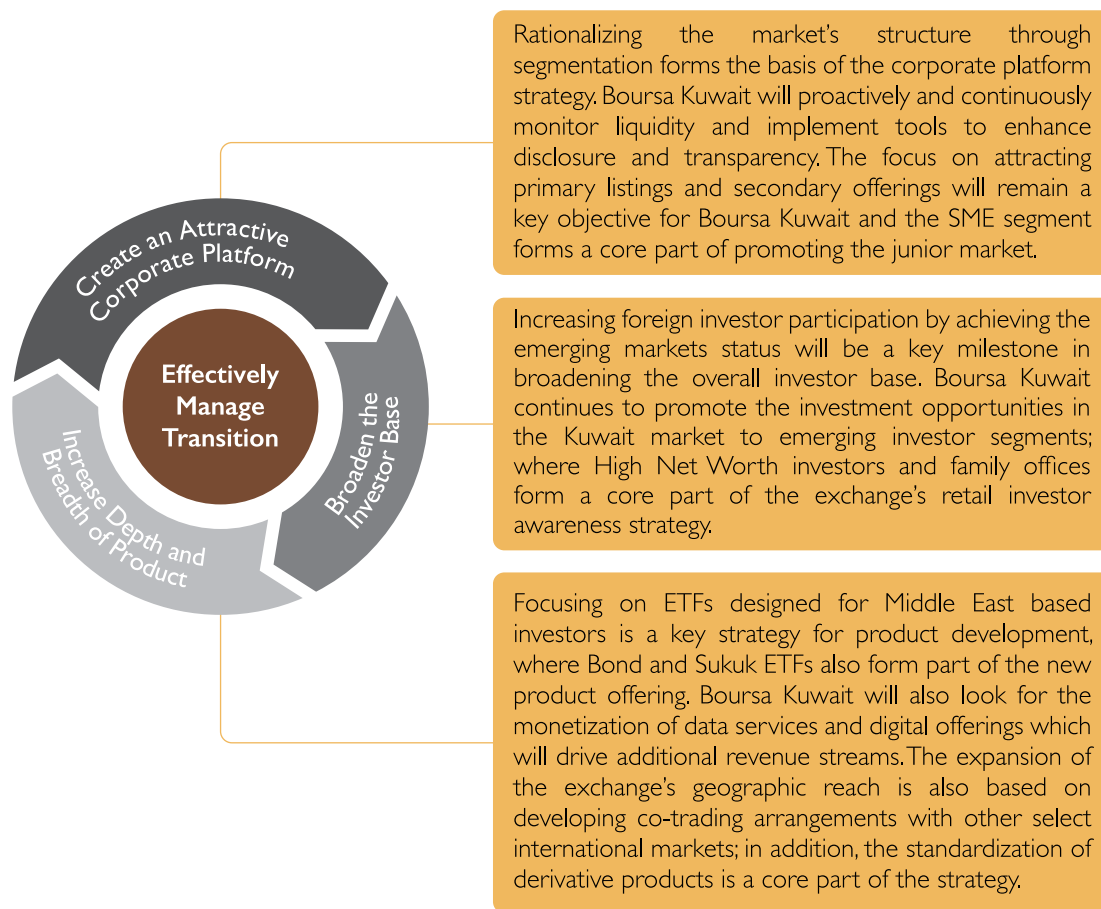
Create an Attractive Corporate Platform

Effectively Manage Transition

Broaden the Investor Base

Increase Depth and Breadth of Product

Rationalizing the market's structure through segmentation forms the basis of the corporate platform strategy. Boursa Kuwait will proactively and continuously monitor liquidity and implement tools to enhance disclosure and transparency. The focus on attracting primary listings and secondary offerings will remain a key objective for Boursa Kuwait and the SME segment forms a core part of promoting the junior market.

Increasing foreign investor participation by achieving the emerging markets status will be a key milestone in broadening the overall investor base. Boursa Kuwait continues to promote the investment opportunities in the Kuwait market to emerging investor segments; where High Net Worth investors and family offices form a core part of the exchange's retail investor awareness strategy.

Focusing on ETFs designed for Middle East based investors is a key strategy for product development, where Bond and Sukuk ETFs also form part of the new product offering. Boursa Kuwait will also look for the monetization of data services and digital offerings which will drive additional revenue streams. The expansion of the exchange's geographic reach is also based on developing co-trading arrangements with other select international markets; in addition, the standardization of derivative products is a core part of the strategy.